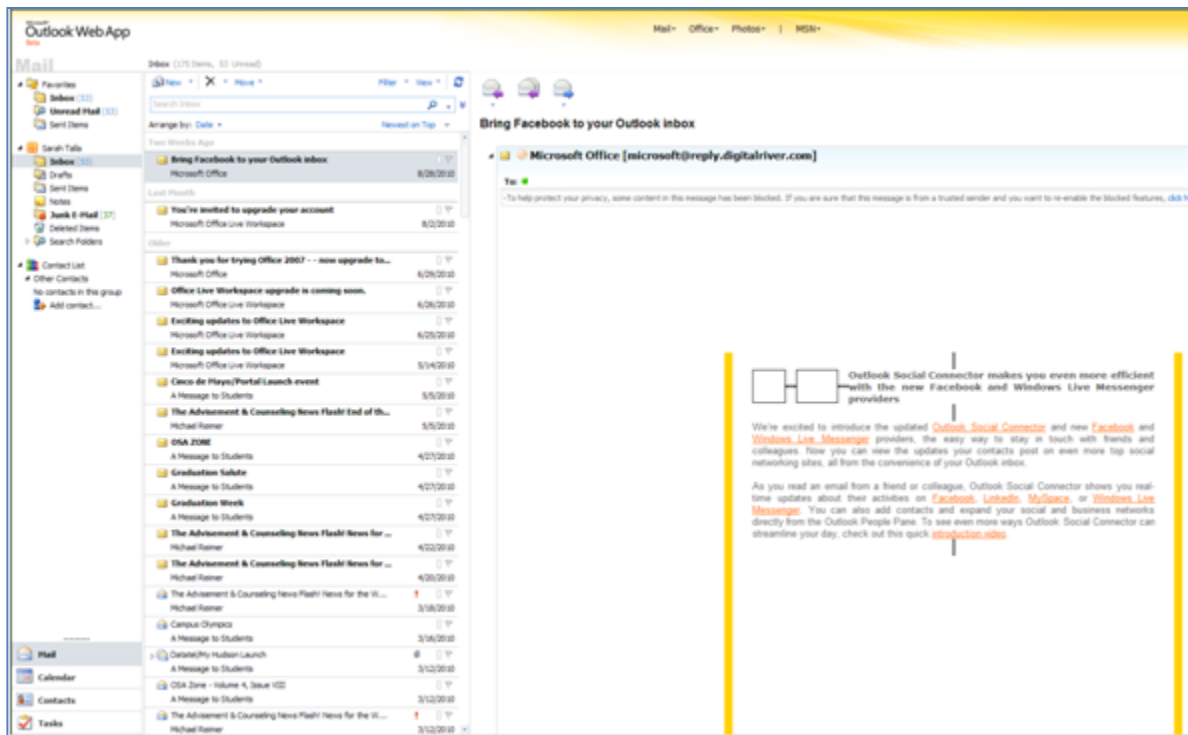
Microsoft Outlook Web App Beta

Mail▾ Office▾ Photos▾ | MSN▾

Mail

Favorites
Inbox (53)
Unread Mail (53)
Sent Items

Sarah Talla
Inbox (53)
Drafts
Sent Items
Notes
Junk E-Mail [37]
Deleted Items
Search Folders

Contact List
Other Contacts
No contacts in this group
Add contact...

Mail
Calendar
Contacts
Tasks

Inbox (175 Items, 53 Unread)

New ▾ | X ▾ Move ▾ Filter ▾ View ▾

Search Inbox

Arrange by: Date ▾ Newest on Top ▾

Two Weeks Ago
Bring Facebook to your Outlook inbox
Microsoft Office 8/28/2010

Last Month
You're invited to upgrade your account
Microsoft Office Live Workspace 8/2/2010

Older
Thank you for trying Office 2007 - - now upgrade to...
Microsoft Office 6/29/2010
Office Live Workspace upgrade is coming soon.
Microsoft Office Live Workspace 6/26/2010
Exciting updates to Office Live Workspace
Microsoft Office Live Workspace 6/25/2010
Exciting updates to Office Live Workspace
Microsoft Office Live Workspace 5/14/2010
Cinco de Mayo/Portal Launch event
A Message to Students 5/5/2010
The Advisement & Counseling News Flash! End of th...
Michael Reimer 5/5/2010
OSA ZONE
A Message to Students 4/27/2010
Graduation Salute
A Message to Students 4/27/2010
Graduation Week
A Message to Students 4/27/2010
The Advisement & Counseling News Flash! News for ...
Michael Reimer 4/22/2010
The Advisement & Counseling News Flash! News for ...
Michael Reimer 4/20/2010
The Advisement & Counseling News Flash! News for the W...
Michael Reimer 3/18/2010
Campus Olympics
A Message to Students 3/16/2010
Datatel/My Hudson Launch
A Message to Students 3/12/2010
OSA Zone - Volume 4, Issue VII
A Message to Students 3/12/2010
The Advisement & Counseling News Flash! News for the W...
Michael Reimer 3/12/2010

Bring Facebook to your Outlook inbox

Microsoft Office [microsoft@reply.digitalriver.com]

To:

To help protect your privacy, some content in this message has been blocked. If you are sure that this message is from a trusted sender and you want to re-enable the blocked features, click h

Outlook Social Connector makes you even more efficient with the new Facebook and Windows Live Messenger providers

We're excited to introduce the updated Outlook Social Connector and new Facebook and Windows Live Messenger providers, the easy way to stay in touch with friends and colleagues. Now you can view the updates your contacts post on even more top social networking sites, all from the convenience of your Outlook inbox.

As you read an email from a friend or colleague, Outlook Social Connector shows you real-time updates about their activities on Facebook, LinkedIn, MySpace, or Windows Live Messenger. You can also add contacts and expand your social and business networks directly from the Outlook People Pane. To see even more ways Outlook Social Connector can streamline your day, check out this quick introduction video.